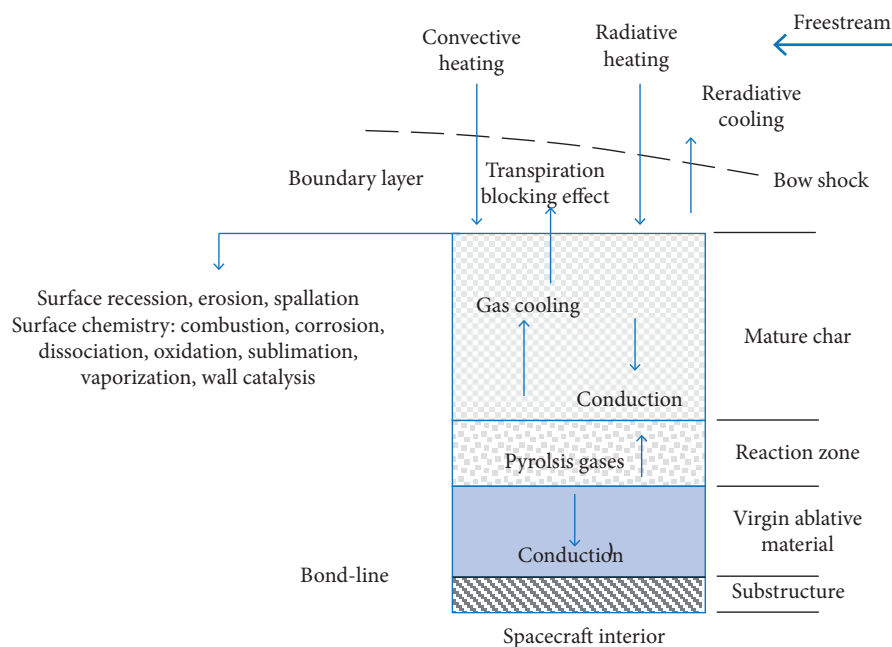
Convective heating

Radiative heating

Freestream

Reradiative cooling

Boundary layer

Transpiration blocking effect

Bow shock

Surface recession, erosion, spallation
Surface chemistry: combustion, corrosion, dissociation, oxidation, sublimation, vaporization, wall catalysis

Gas cooling

Mature char

Conduction

Reaction zone

Pyrolsis gases

Virgin ablative material

Conduction

Bond-line

Substructure

Spacecraft interior